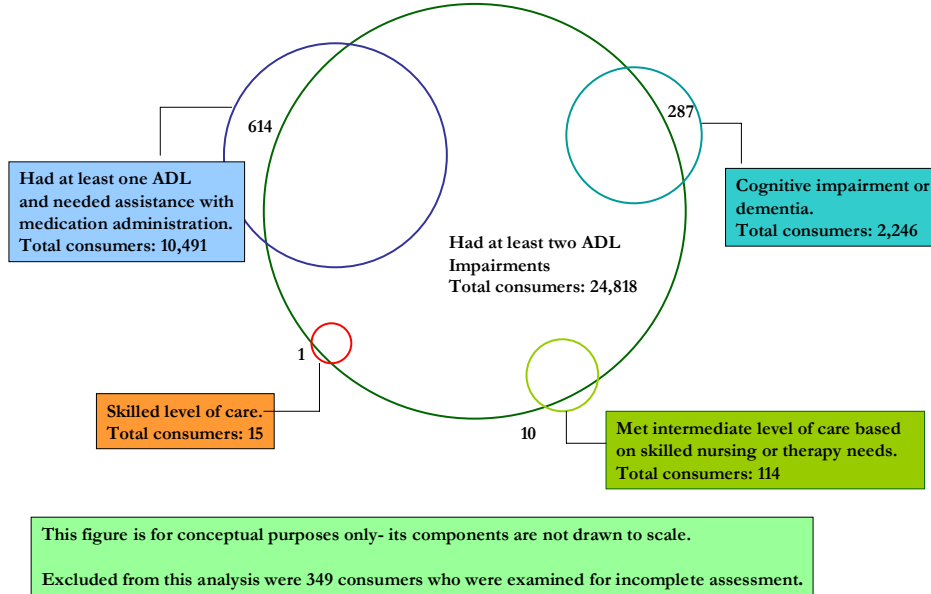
614

Had at least one ADL and needed assistance with medication administration. Total consumers: 10,491

287

Cognitive impairment or dementia. Total consumers: 2,246

Had at least two ADL Impairments Total consumers: 24,818

1

Skilled level of care. Total consumers: 15

10

Met intermediate level of care based on skilled nursing or therapy needs. Total consumers: 114

This figure is for conceptual purposes only- its components are not drawn to scale.

Excluded from this analysis were 349 consumers who were examined for incomplete assessment.